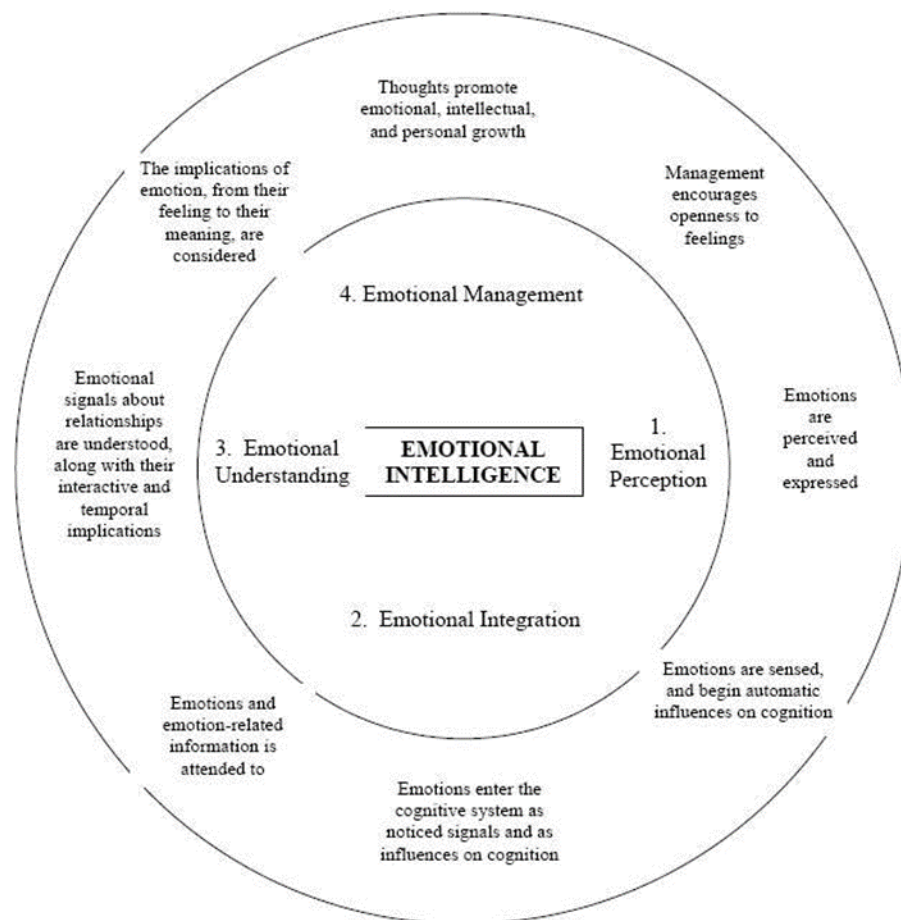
Thoughts promote emotional, intellectual, and personal growth

The implications of emotion, from their feeling to their meaning, are considered

Management encourages openness to feelings

4. Emotional Management

Emotional signals about relationships are understood, along with their interactive and temporal implications

3. Emotional Understanding

EMOTIONAL INTELLIGENCE

1. Emotional Perception

Emotions are perceived and expressed

2. Emotional Integration

Emotions are sensed, and begin automatic influences on cognition

Emotions and emotion-related information is attended to

Emotions enter the cognitive system as noticed signals and as influences on cognition